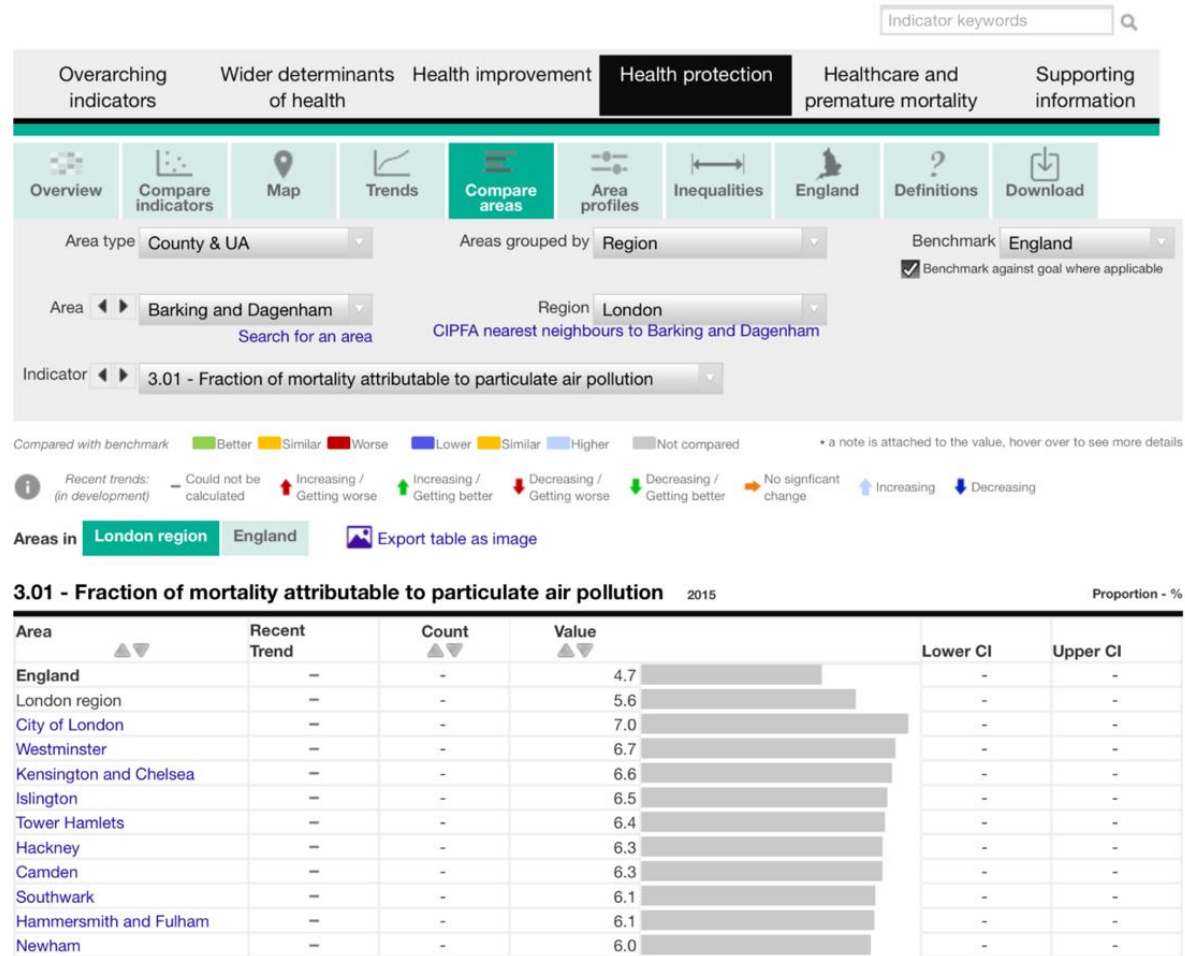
Indicator keywords

Overarching indicators
Wider determinants of health
Health improvement
Health protection
Healthcare and premature mortality
Supporting information

Overview
Compare indicators
Map
Trends
Compare areas
Area profiles
Inequalities
England
Definitions
Download

Area type County & UA
Areas grouped by Region
Benchmark England
Benchmark against goal where applicable

Area Barking and Dagenham
Search for an area
Region London
CIPFA nearest neighbours to Barking and Dagenham

Indicator 3.01 - Fraction of mortality attributable to particulate air pollution

Compared with benchmark Better Similar Worse Lower Similar Higher Not compared
• a note is attached to the value, hover over to see more details

Recent trends: (in development) – Could not be calculated Increasing / Getting worse Increasing / Getting better Decreasing / Getting worse Decreasing / Getting better No signficant change Increasing Decreasing

Areas in London region England Export table as image

3.01 - Fraction of mortality attributable to particulate air pollution 2015
Proportion - %

| Area | Recent Trend | Count | Value | Lower CI | Upper CI |
|---|---|---|---|---|---|
| England | – | - | 4.7 | - | - |
| London region | – | - | 5.6 | - | - |
| City of London | – | - | 7.0 | - | - |
| Westminster | – | - | 6.7 | - | - |
| Kensington and Chelsea | – | - | 6.6 | - | - |
| Islington | – | - | 6.5 | - | - |
| Tower Hamlets | – | - | 6.4 | - | - |
| Hackney | – | - | 6.3 | - | - |
| Camden | – | - | 6.3 | - | - |
| Southwark | – | - | 6.1 | - | - |
| Hammersmith and Fulham | – | - | 6.1 | - | - |
| Newham | – | - | 6.0 | - | - |